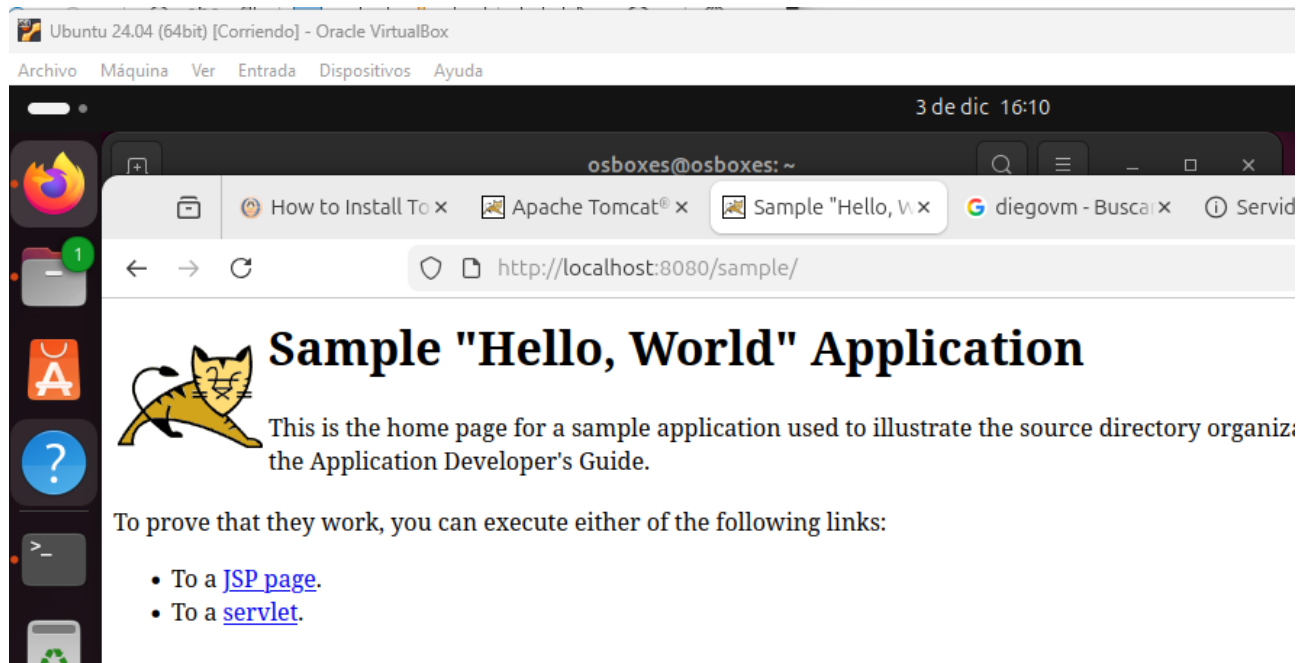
Ubuntu 24.04 (64bit) [Corriendo] - Oracle VirtualBox

Archivo Máquina Ver Entrada Dispositivos Ayuda

3 de dic 16:10

osboxes@osboxes: ~

How to Install To × Apache Tomcat® × Sample "Hello, W × diegovm - Busca × Servid

http://localhost:8080/sample/

1

Sample "Hello, World" Application

This is the home page for a sample application used to illustrate the source directory organiza the Application Developer's Guide.

To prove that they work, you can execute either of the following links:

- To a JSP page.
- To a servlet.